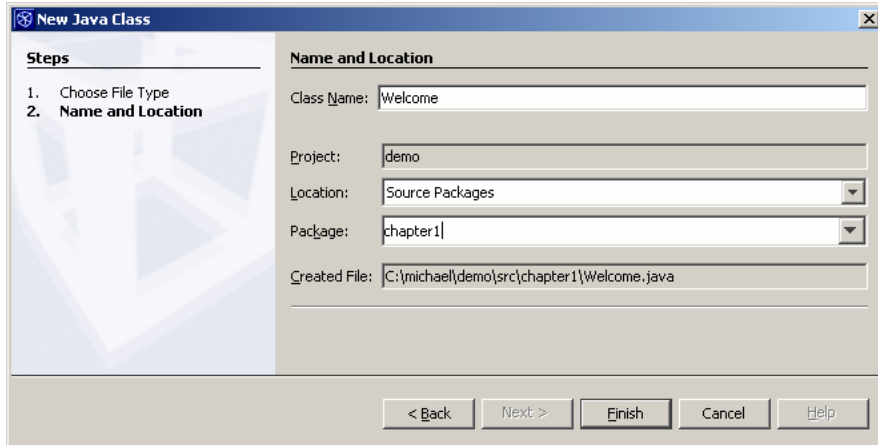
New Java Class

Steps

1. Choose File Type
2. Name and Location

Name and Location

Class Name: Welcome

Project: demo

Location: Source Packages

Package: chapter1

Created File: C:\michael\demo\src\chapter1\Welcome.java

< Back | Next > | Finish | Cancel | Help